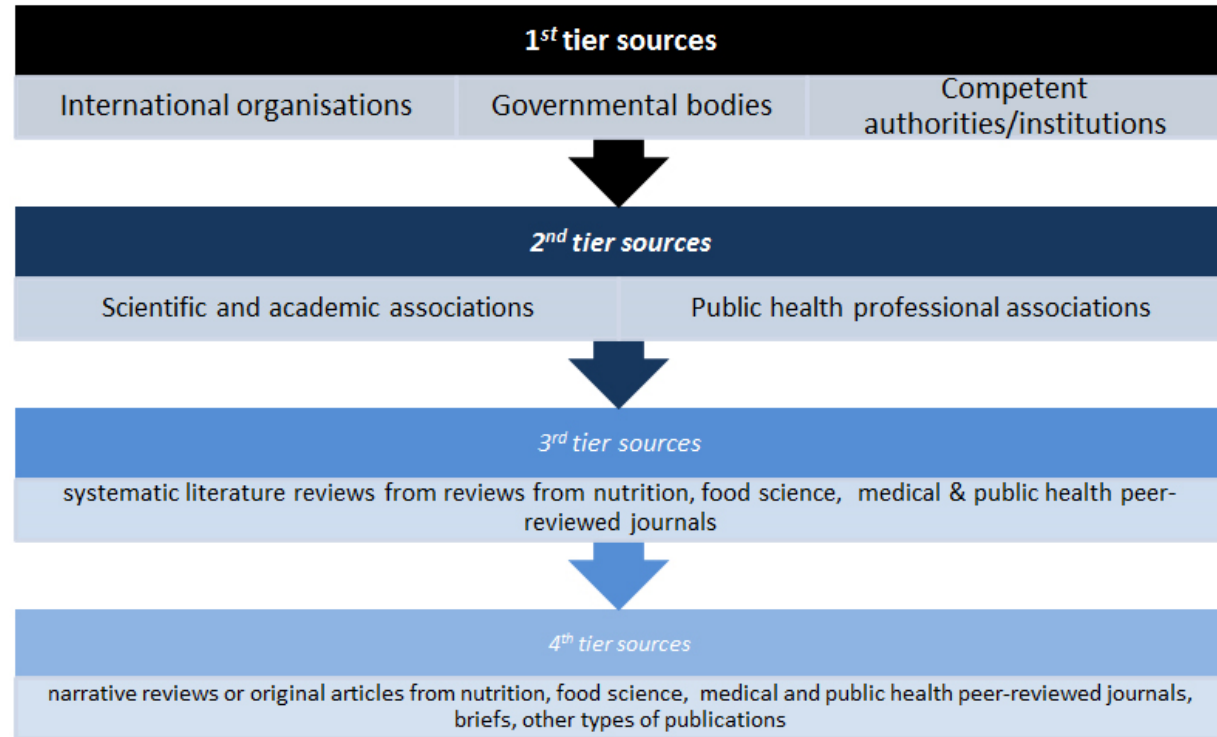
$1^{st}$ tier sources

International organisations

Governmental bodies

Competent authorities/institutions

$2^{nd}$ tier sources

Scientific and academic associations

Public health professional associations

$3^{rd}$ tier sources

systematic literature reviews from reviews from nutrition, food science, medical & public health peer-reviewed journals

$4^{th}$ tier sources

narrative reviews or original articles from nutrition, food science, medical and public health peer-reviewed journals, briefs, other types of publications